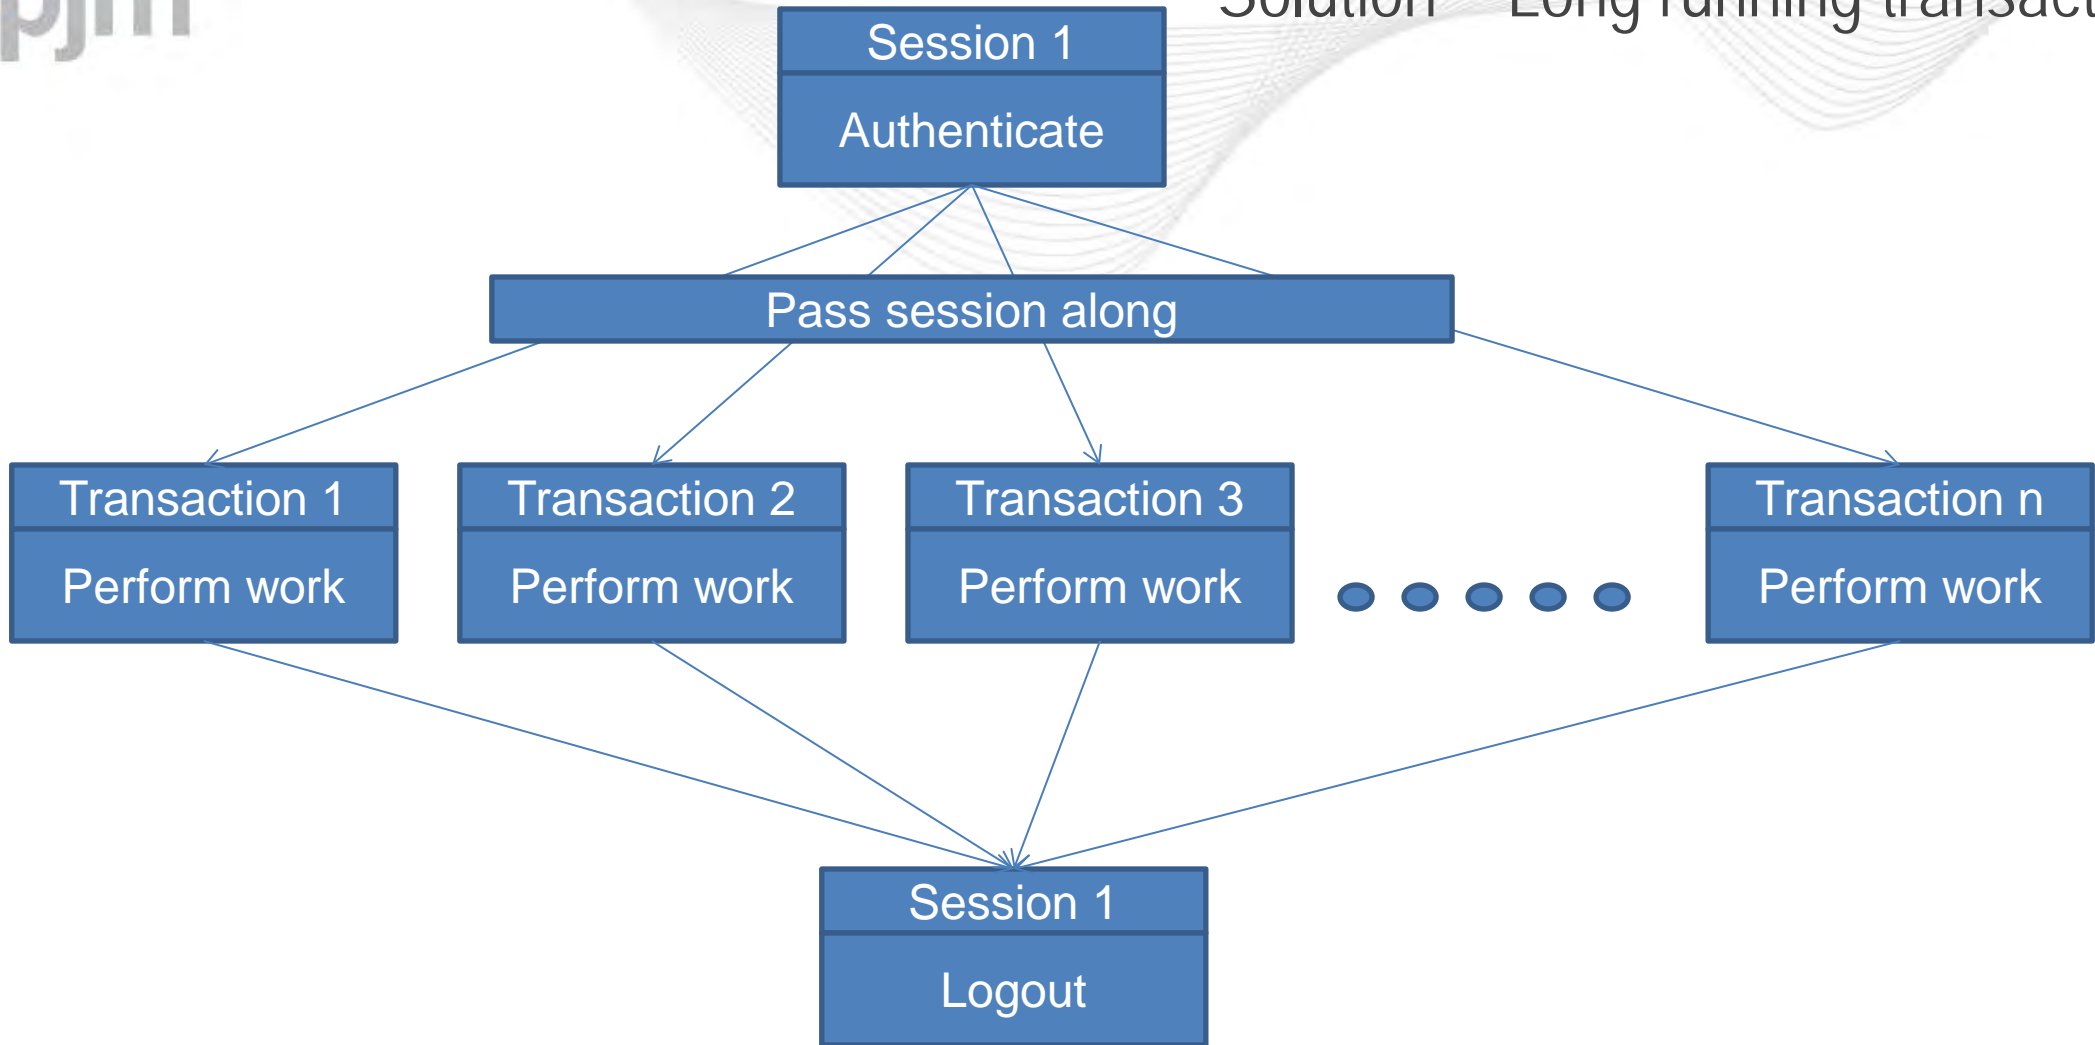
pjm

Solution – Long running transact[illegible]

Session 1
Authenticate

Pass session along

Transaction 1
Perform work

Transaction 2
Perform work

Transaction 3
Perform work

Transaction n
Perform work

Session 1
Logout